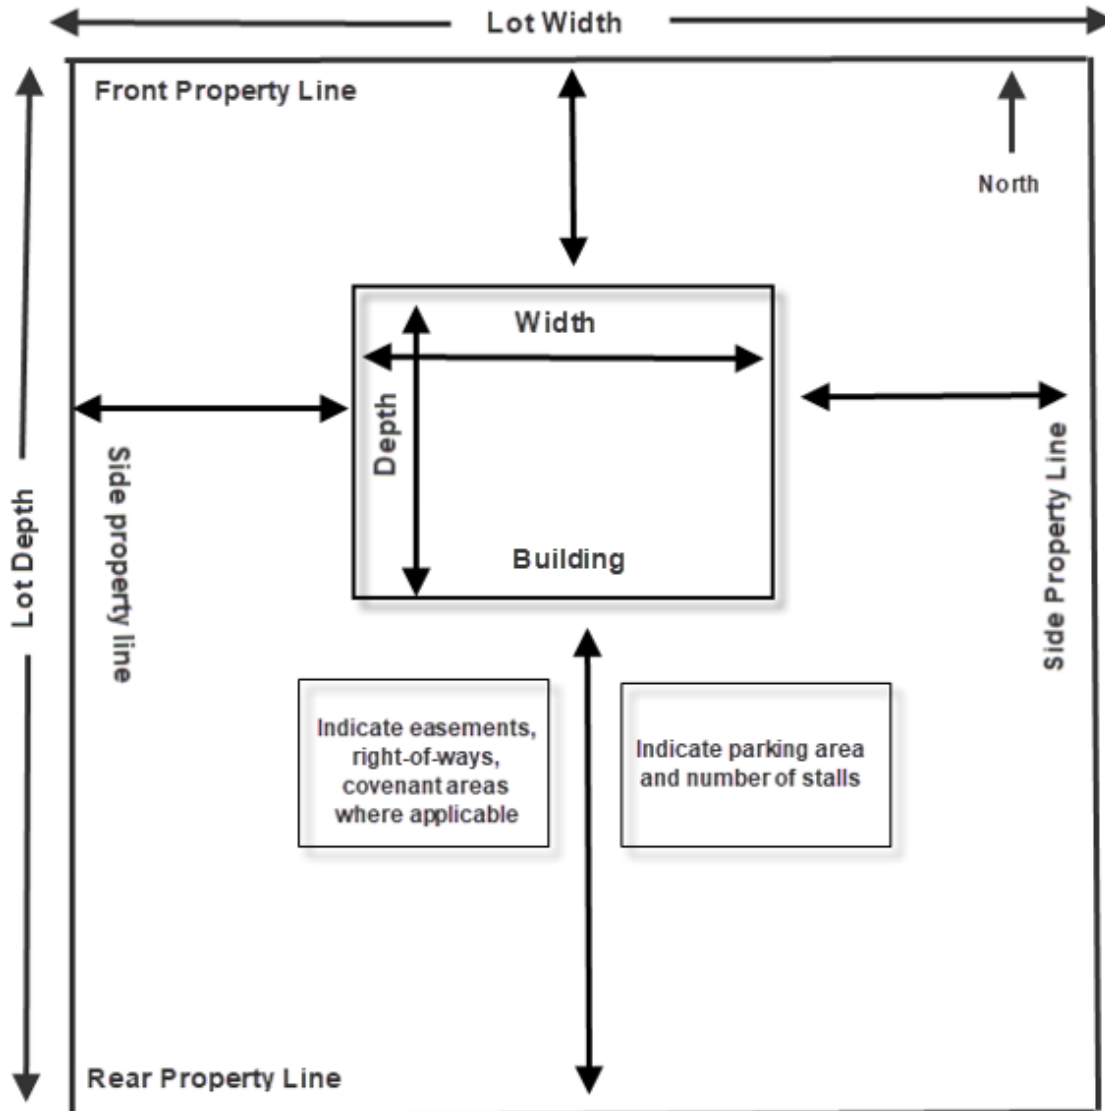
Lot Width

Front Property Line

North

Lot Depth

Side property line

Width

Depth

Building

Side Property Line

Indicate easements, right-of-ways, covenant areas where applicable

Indicate parking area and number of stalls

Rear Property Line